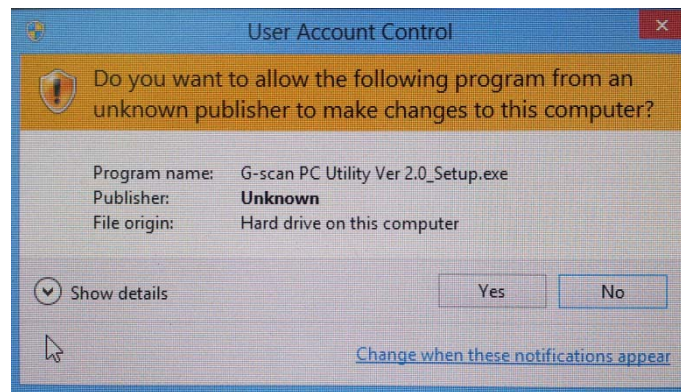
User Account Control

Do you want to allow the following program from an unknown publisher to make changes to this computer?

| | |
|---|---|
| Program name: | G-scan PC Utility Ver 2.0_Setup.exe |
| Publisher: | **Unknown** |
| File origin: | Hard drive on this computer |

Show details

Yes

No

Change when these notifications appear